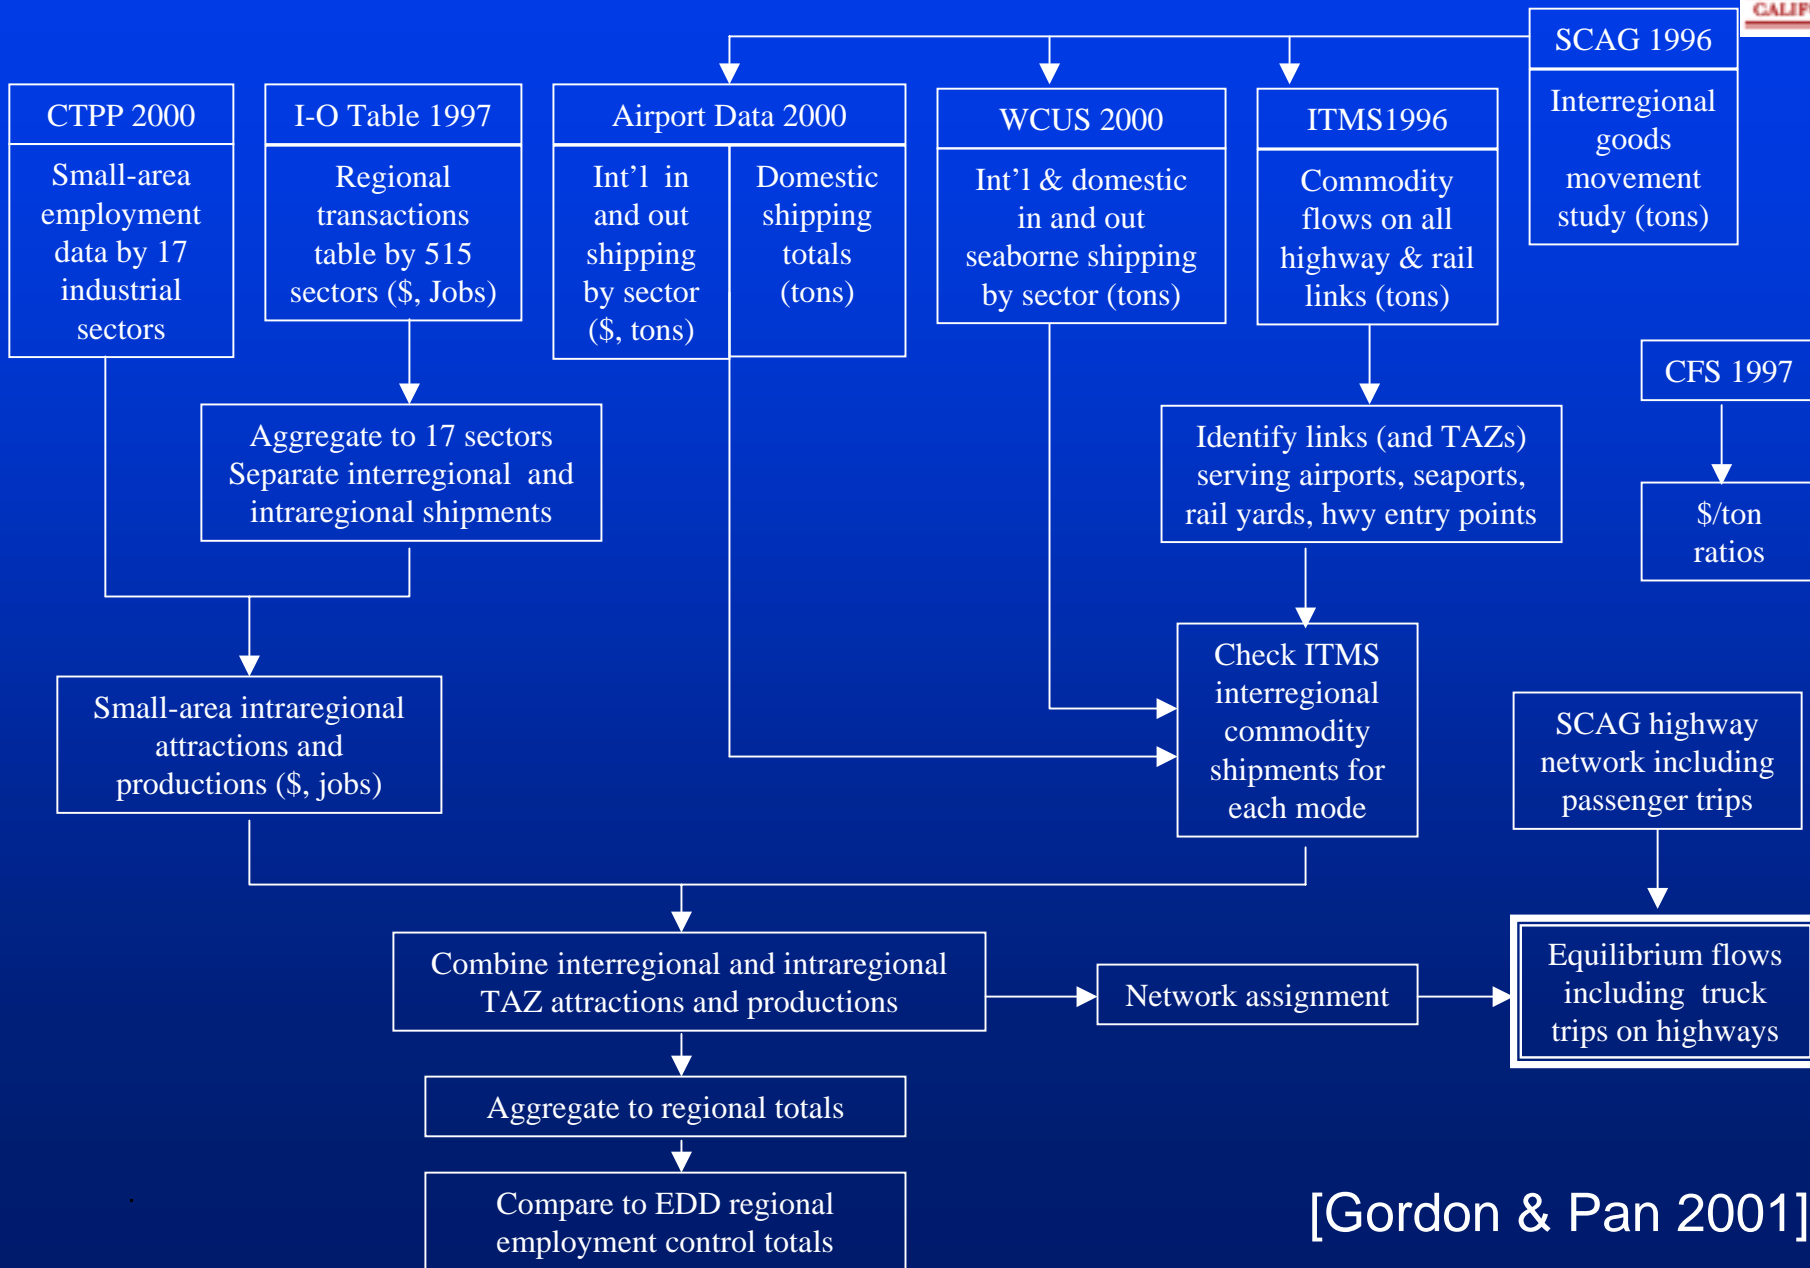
CALIF

SCAG 1996

Interregional goods movement study (tons)

CTPP 2000

Small-area employment data by 17 industrial sectors

I-O Table 1997

Regional transactions table by 515 sectors ($, Jobs)

Airport Data 2000

Int'l in and out shipping by sector ($, tons)

Domestic shipping totals (tons)

WCUS 2000

Int'l & domestic in and out seaborne shipping by sector (tons)

ITMS1996

Commodity flows on all highway & rail links (tons)

CFS 1997

$/ton ratios

Aggregate to 17 sectors Separate interregional and intraregional shipments

Identify links (and TAZs) serving airports, seaports, rail yards, hwy entry points

Check ITMS interregional commodity shipments for each mode

Small-area intraregional attractions and productions ($, jobs)

SCAG highway network including passenger trips

Combine interregional and intraregional TAZ attractions and productions

Network assignment

Equilibrium flows including truck trips on highways

Aggregate to regional totals

Compare to EDD regional employment control totals

[Gordon & Pan 2001]